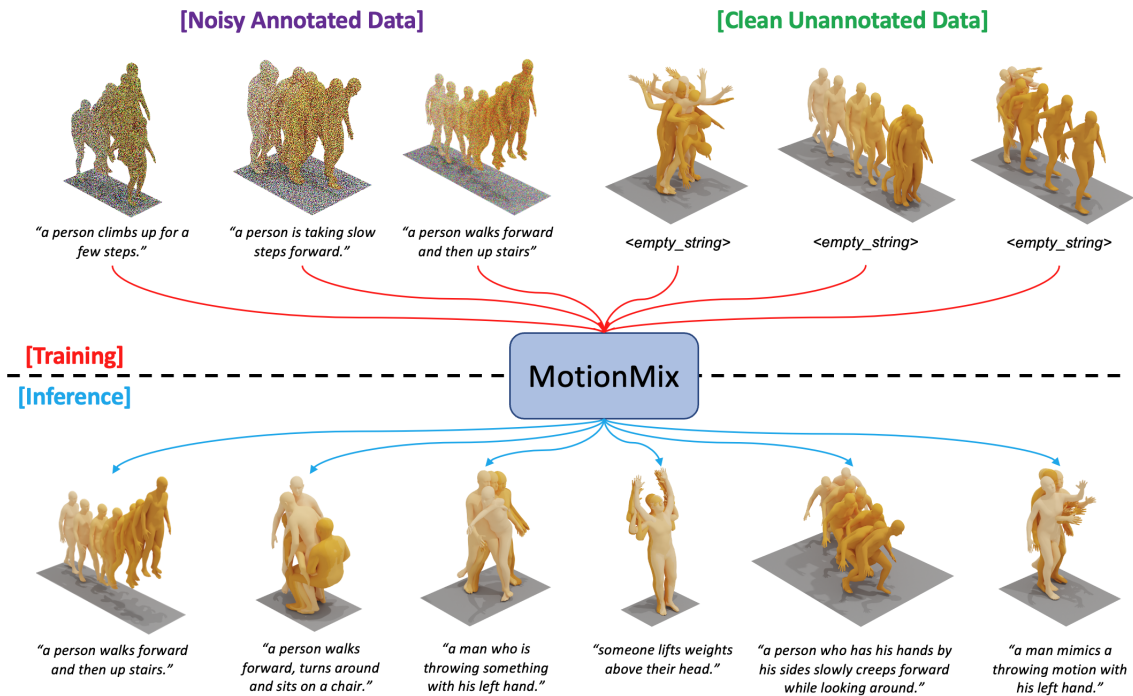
[Noisy Annotated Data]

[Clean Unannotated Data]

"a person climbs up for a few steps."

"a person is taking slow steps forward."

"a person walks forward and then up stairs"

<empty_string>

<empty_string>

<empty_string>

[Training]

MotionMix

[Inference]

"a person walks forward and then up stairs."

"a person walks forward, turns around and sits on a chair."

"a man who is throwing something with his left hand."

"someone lifts weights above their head."

"a person who has his hands by his sides slowly creeps forward while looking around."

"a man mimics a throwing motion with his left hand."